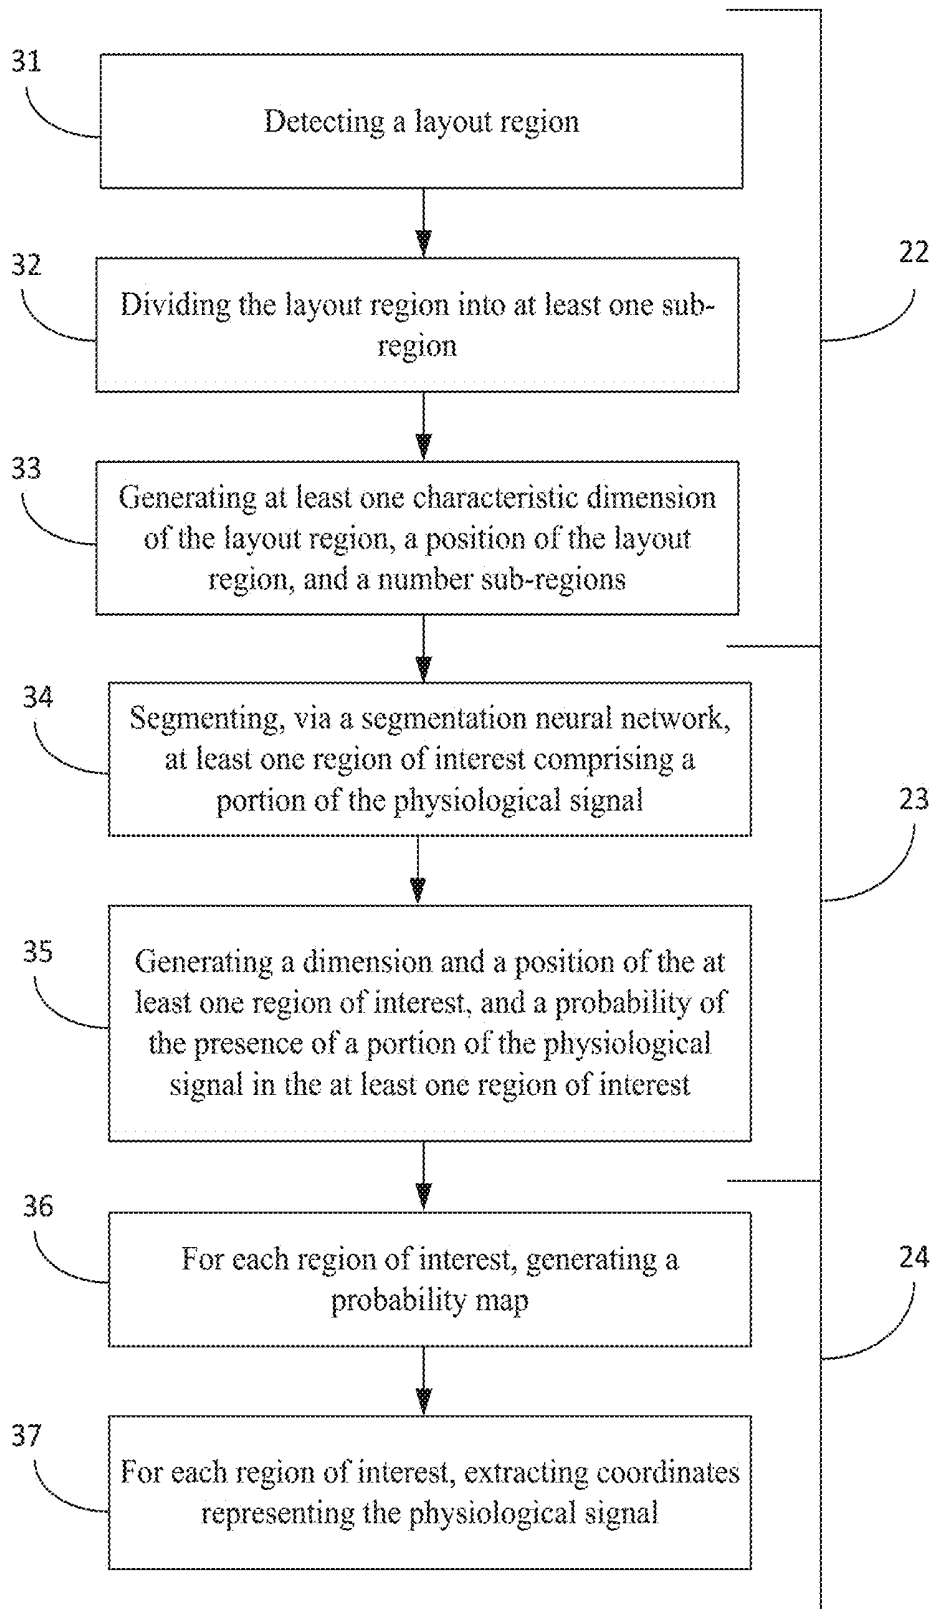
31

Detecting a layout region

32

Dividing the layout region into at least one subregion

22

33

Generating at least one characteristic dimension of the layout region, a position of the layout region, and a number sub-regions

34

Segmenting, via a segmentation neural network, at least one region of interest comprising a portion of the physiological signal

23

35

Generating a dimension and a position of the at least one region of interest, and a probability of the presence of a portion of the physiological signal in the at least one region of interest

36

For each region of interest, generating a probability map

24

37

For each region of interest, extracting coordinates representing the physiological signal